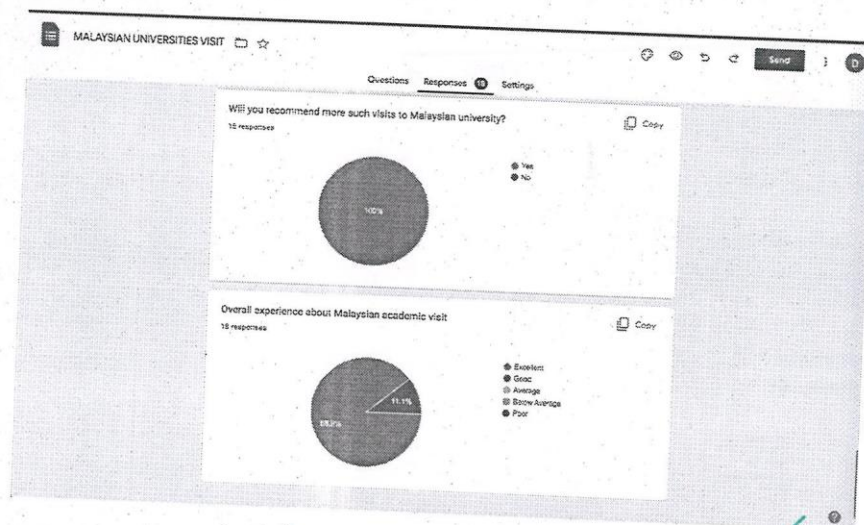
MALAYSIAN UNIVERSITIES VISIT

Send

D

Questions Responses 18 Settings

Will you recommend more such visits to Malaysian university?

18 responses

Copy

Yes
No

100%

Overall experience about Malaysian academic visit

18 responses

Copy

Excellent
Good
Average
Below Average
Poor

11.1%

88.9%